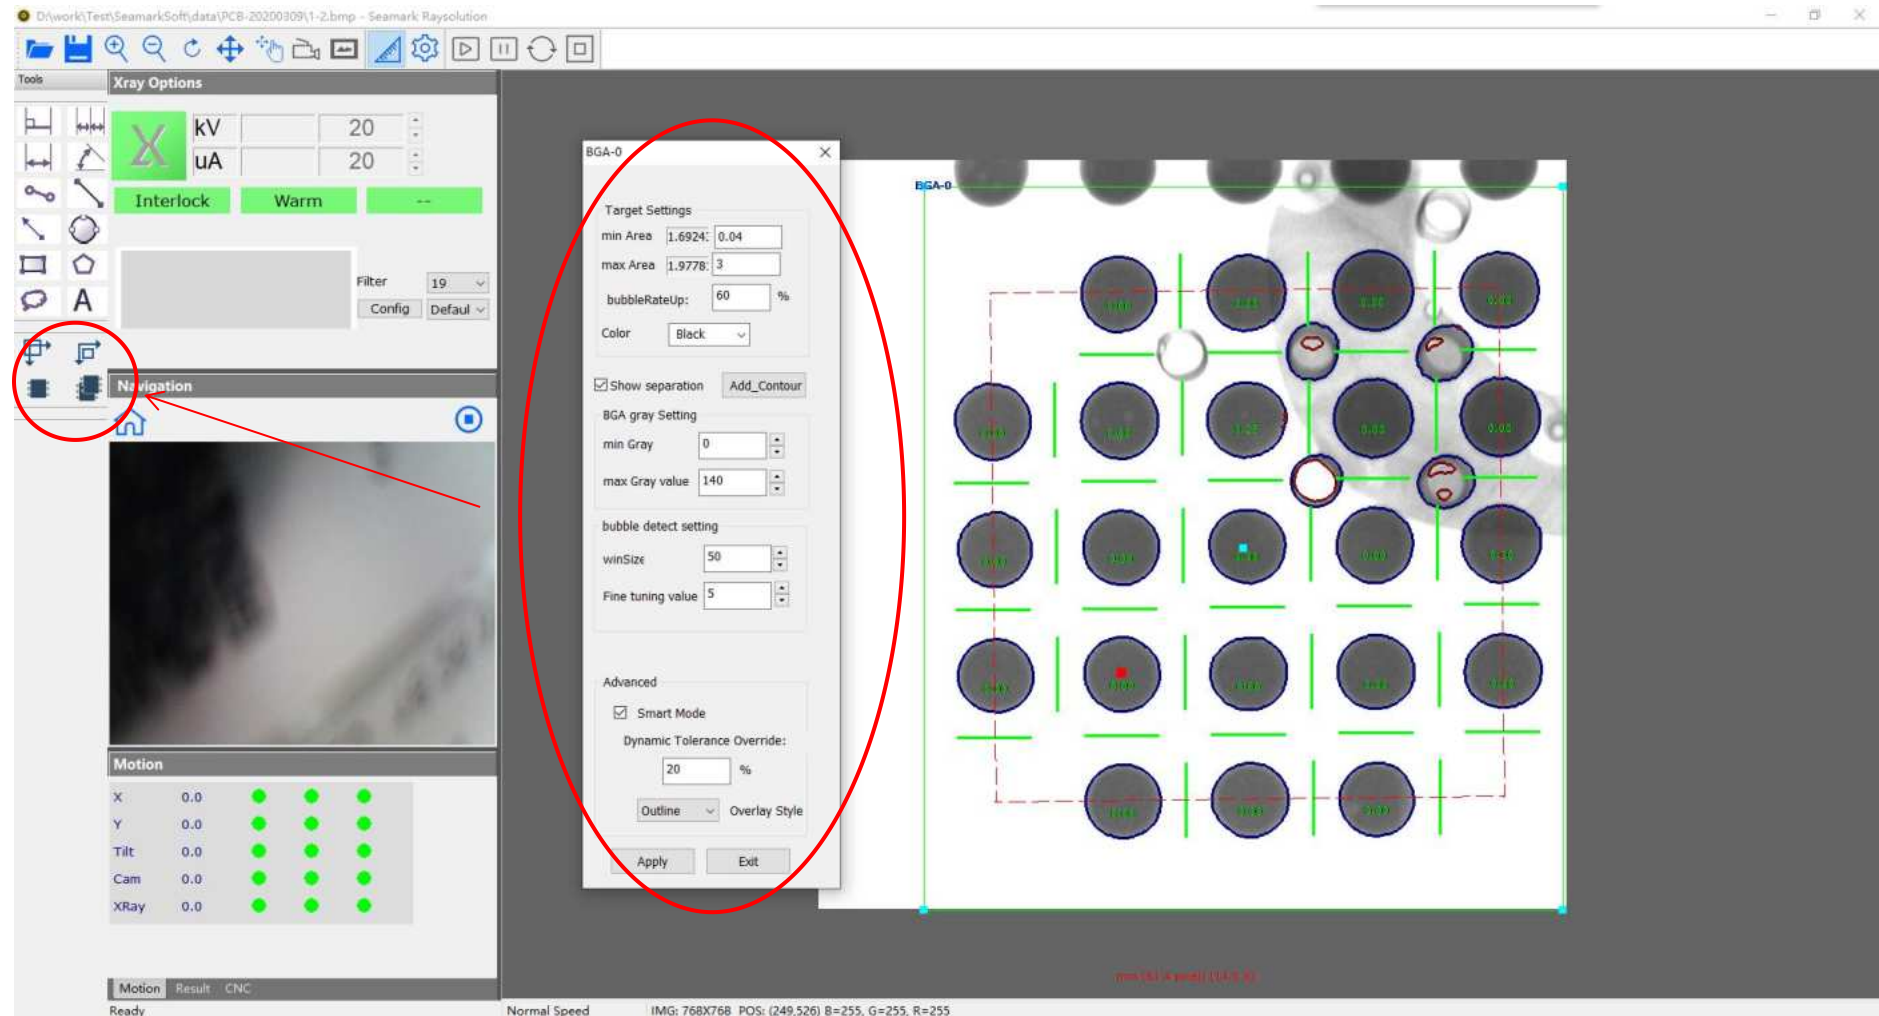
D:\work\Test\SeamarkSoft\data\PCB-20200309\1-2.bmp - Seamark Raysolution

Tools

Xray Options

X

kV 20

uA 20

Interlock

Warm

--

A

Filter 19

Config Defaul

Navigation

Motion

| X | 0.0 |
|---|---|
| Y | 0.0 |
| Tilt | 0.0 |
| Cam | 0.0 |
| XRay | 0.0 |

Motion Result CNC

Ready

BGA-0

Target Settings

min Area 1.6924: 0.04

max Area 1.9778: 3

bubbleRateUp: 60 %

Color Black

Show separation Add_Contour

BGA gray Setting

min Gray 0

max Gray value 140

bubble detect setting

winSize 50

Fine tuning value 5

Advanced

Smart Mode

Dynamic Tolerance Override:

20 %

Outline Overlay Style

Apply Exit

BGA-0

Normal Speed IMG: 768X768 POS: (249,526) B=255, G=255, R=255